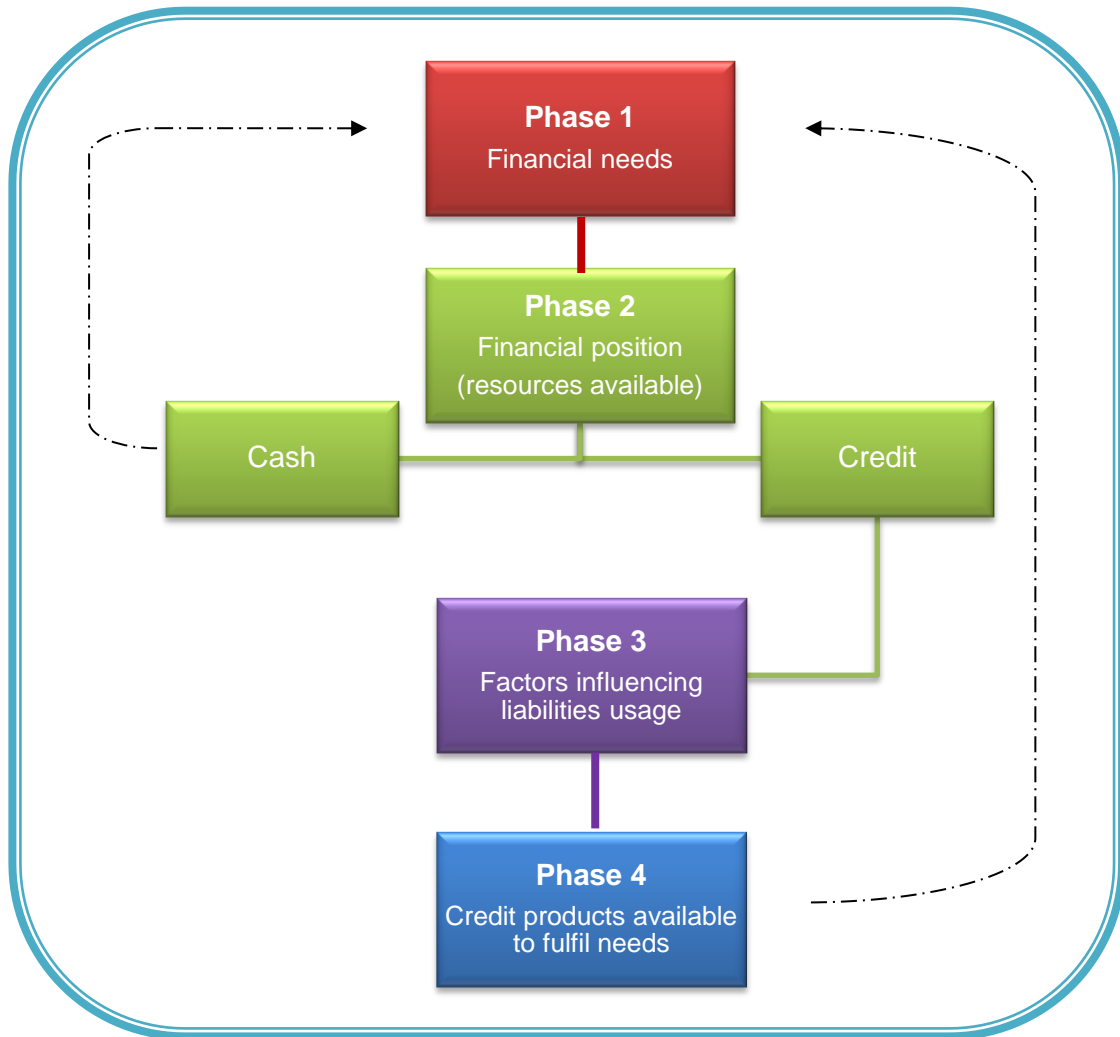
**Phase 1**
Financial needs

**Phase 2**
Financial position
(resources available)

Cash

Credit

**Phase 3**
Factors influencing liabilities usage

**Phase 4**
Credit products available to fulfil needs